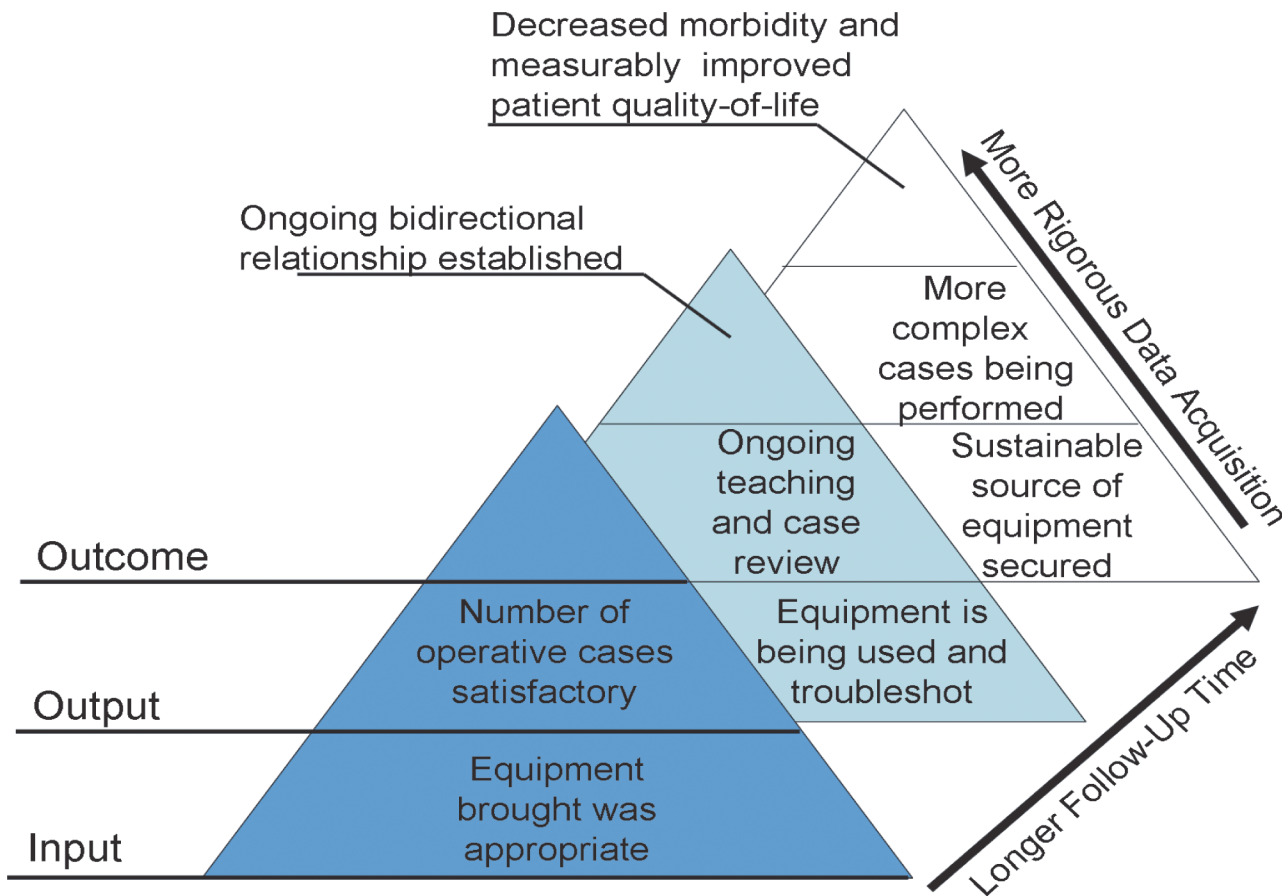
Decreased morbidity and measurably improved patient quality-of-life

More Rigorous Data Acquisition

Ongoing bidirectional relationship established

More complex cases being performed

Ongoing teaching and case review

Sustainable source of equipment secured

Outcome

Number of operative cases satisfactory

Equipment is being used and troubleshot

Output

Equipment brought was appropriate

Input

Longer Follow-Up Time